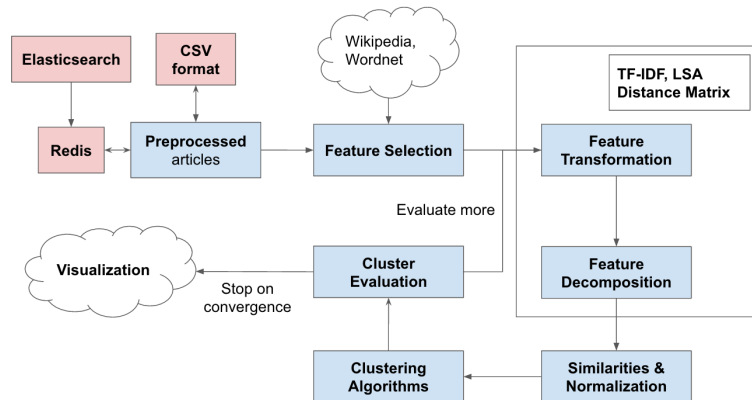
Elasticsearch

CSV format

Wikipedia, Wordnet

TF-IDF, LSA Distance Matrix

Redis

Preprocessed articles

Feature Selection

Feature Transformation

Evaluate more

Visualization

Cluster Evaluation

Stop on convergence

Feature Decomposition

Clustering Algorithms

Similarities & Normalization